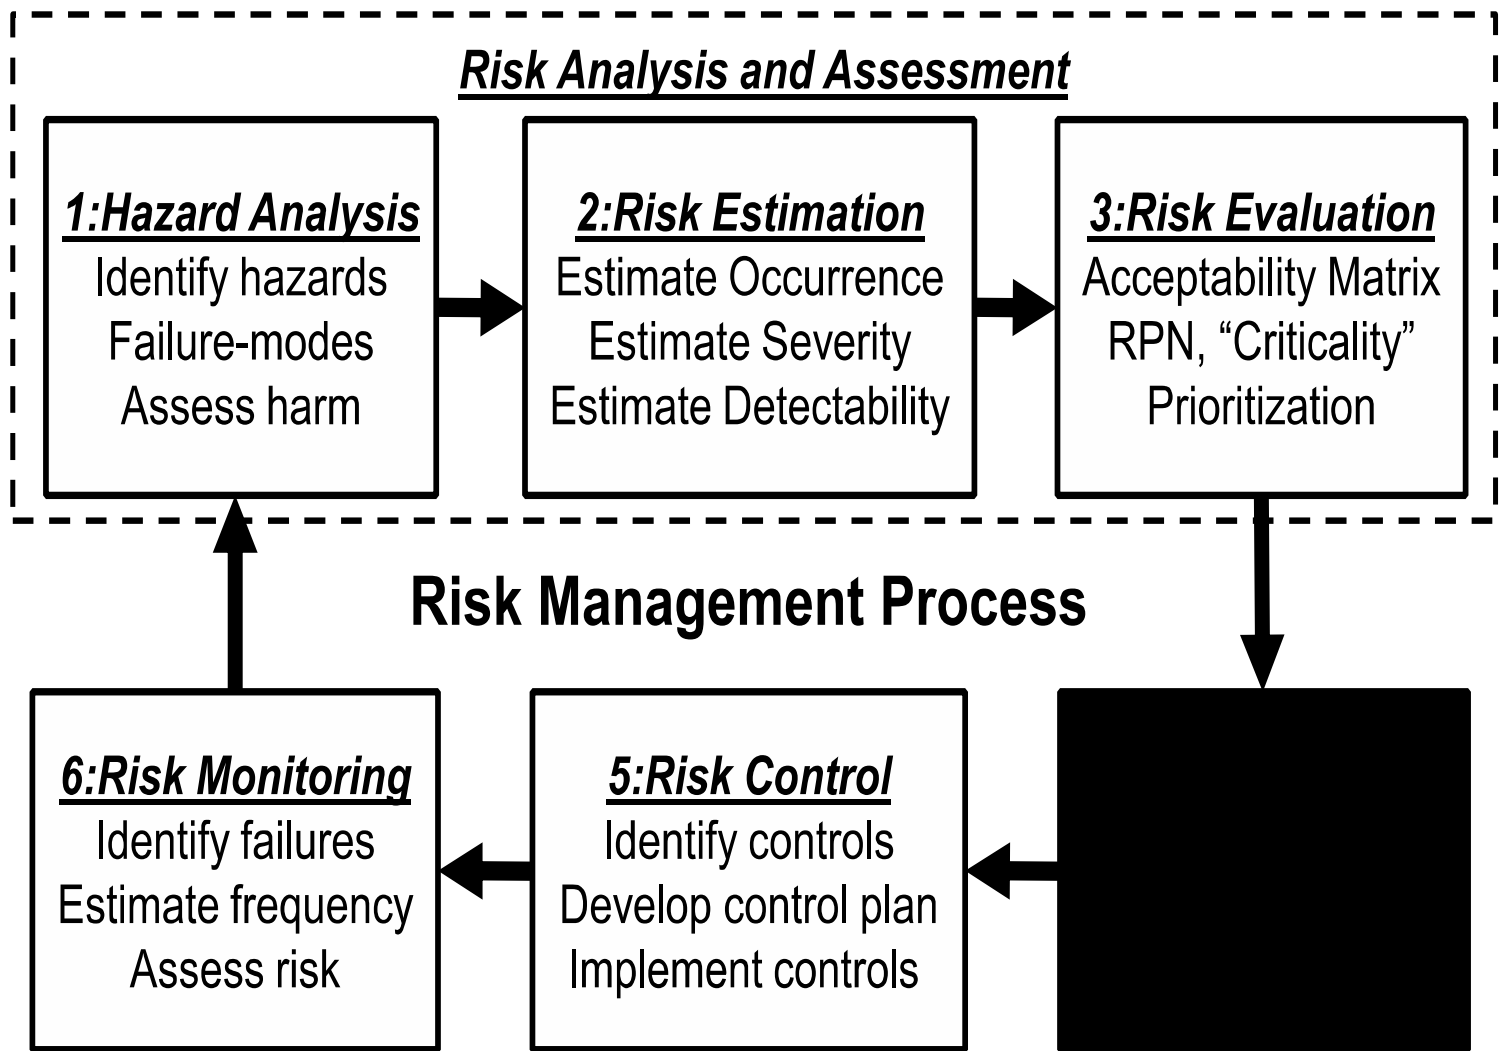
Risk Analysis and Assessment

1:Hazard Analysis
Identify hazards
Failure-modes
Assess harm

2:Risk Estimation
Estimate Occurrence
Estimate Severity
Estimate Detectability

3:Risk Evaluation
Acceptability Matrix
RPN, "Criticality"
Prioritization

Risk Management Process

6:Risk Monitoring
Identify failures
Estimate frequency
Assess risk

5:Risk Control
Identify controls
Develop control plan
Implement controls